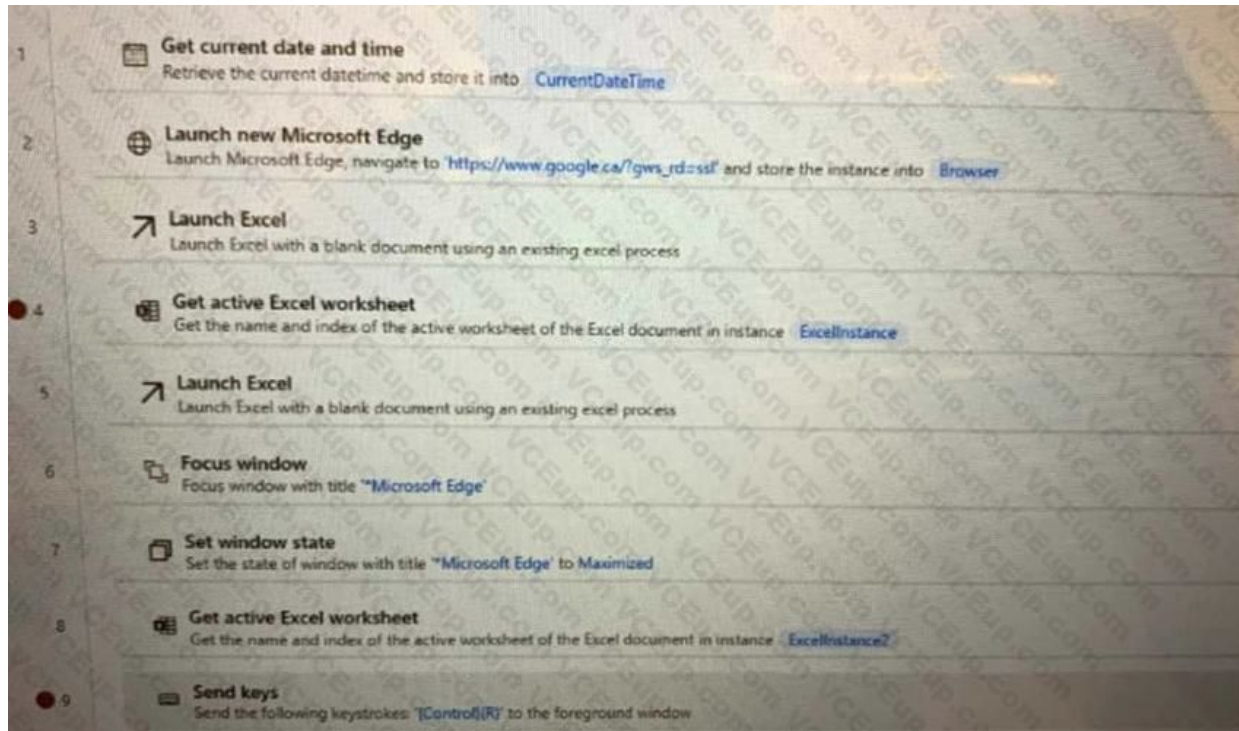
1 Get current date and time
Retrieve the current datetime and store it into CurrentDateTime

2 Launch new Microsoft Edge
Launch Microsoft Edge, navigate to 'https://www.google.ca/?gws_rd=ssl' and store the instance into Browser

3 Launch Excel
Launch Excel with a blank document using an existing excel process

4 Get active Excel worksheet
Get the name and index of the active worksheet of the Excel document in instance ExcelInstance

5 Launch Excel
Launch Excel with a blank document using an existing excel process

6 Focus window
Focus window with title '*Microsoft Edge'

7 Set window state
Set the state of window with title '*Microsoft Edge' to Maximized

8 Get active Excel worksheet
Get the name and index of the active worksheet of the Excel document in instance ExcelInstance2

9 Send keys
Send the following keystrokes: '{Control}(R)' to the foreground window